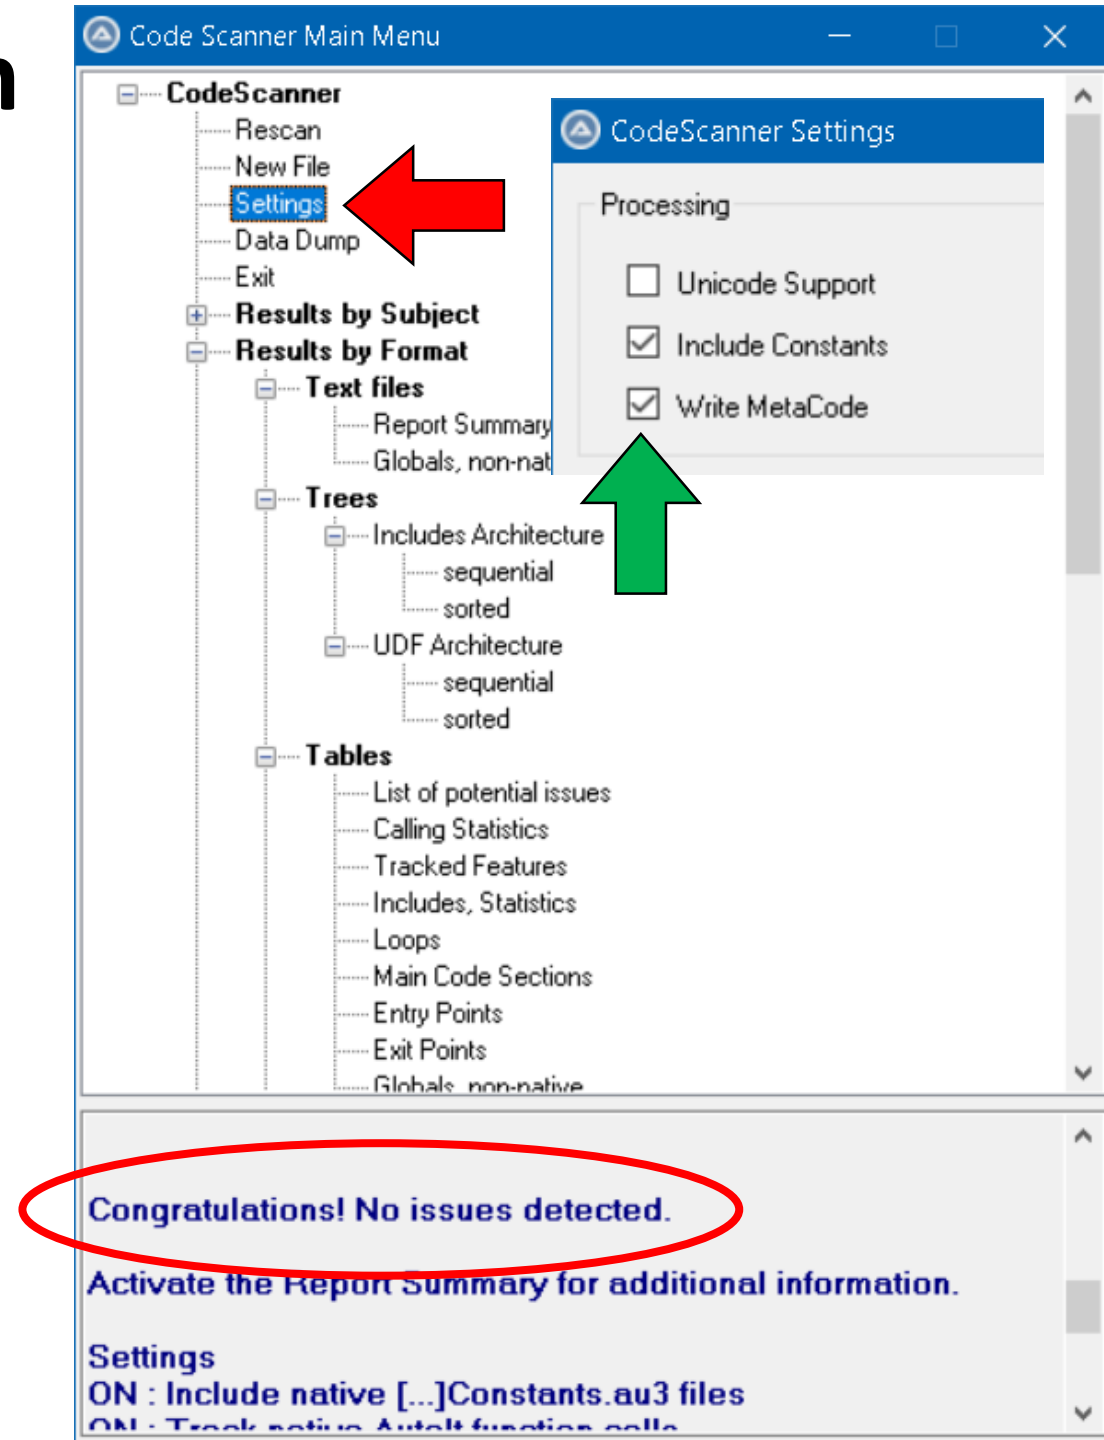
Code Scanner Main Menu

CodeScanner
Rescan
New File
Settings
Data Dump
Exit
Results by Subject
Results by Format
Text files
Report Summary
Globals, non-nat
Trees
Includes Architecture
sequential
sorted
UDF Architecture
sequential
sorted
Tables
List of potential issues
Calling Statistics
Tracked Features
Includes, Statistics
Loops
Main Code Sections
Entry Points
Exit Points
Globals, non-native

CodeScanner Settings
Processing
Unicode Support
Include Constants
Write MetaCode

Congratulations! No issues detected.

Activate the Report Summary for additional information.

Settings
ON : Include native [...]Constants.au3 files
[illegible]